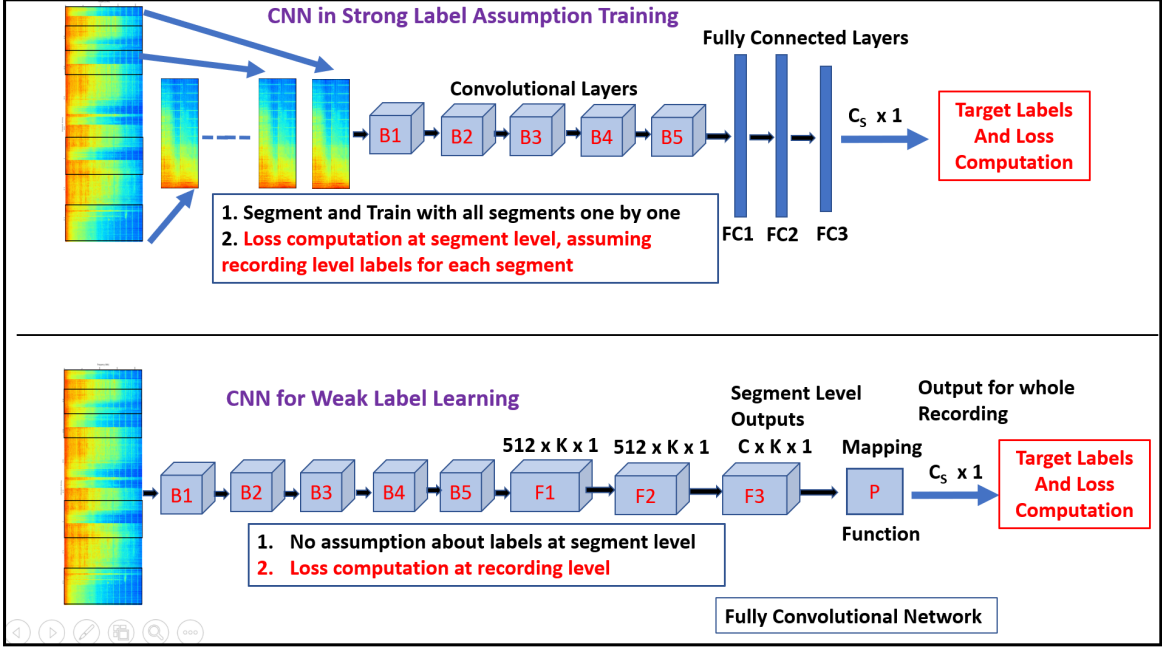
CNN in Strong Label Assumption Training

Fully Connected Layers

Convolutional Layers

B1 B2 B3 B4 B5

$C_S$ x 1

Target Labels And Loss Computation

1. Segment and Train with all segments one by one
2. Loss computation at segment level, assuming recording level labels for each segment

FC1 FC2 FC3

CNN for Weak Label Learning

Segment Level Outputs

Output for whole Recording

512 x K x 1 512 x K x 1 C x K x 1

Mapping

B1 B2 B3 B4 B5 F1 F2 F3 P

$C_S$ x 1

Target Labels And Loss Computation

Function

1. No assumption about labels at segment level
2. Loss computation at recording level

Fully Convolutional Network